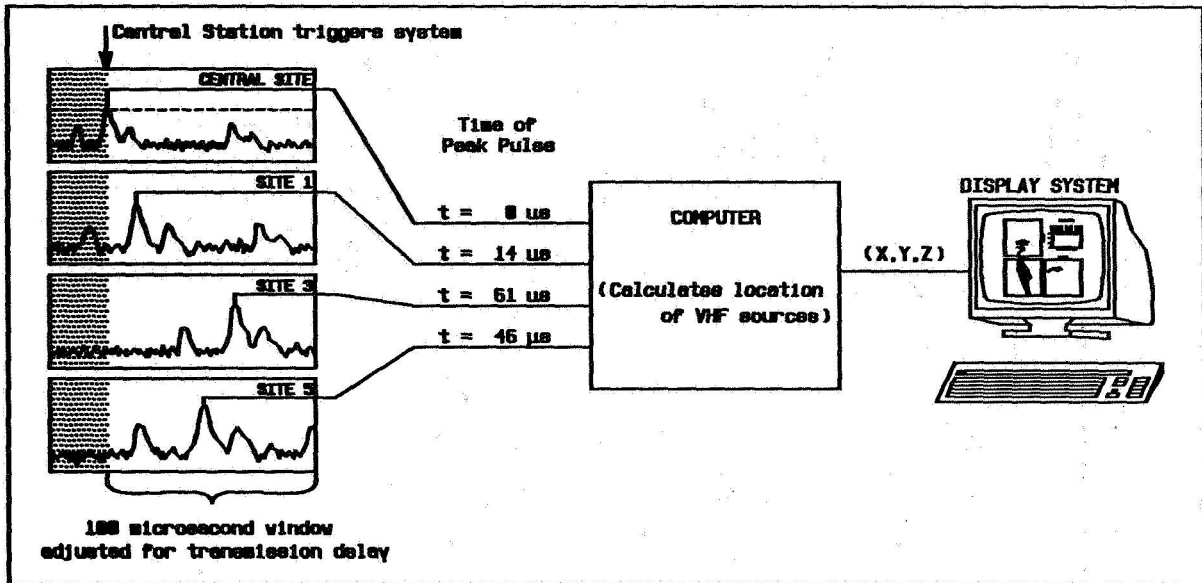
Central Station triggers system

CENTRAL SITE

SITE 1

SITE 3

SITE 5

100 microsecond window adjusted for transmission delay

Time of Peak Pulse

t = 0 us

t = 14 us

t = 61 us

t = 46 µs

COMPUTER

(Calculates location of VHF sources)

(X,Y,Z)

DISPLAY SYSTEM